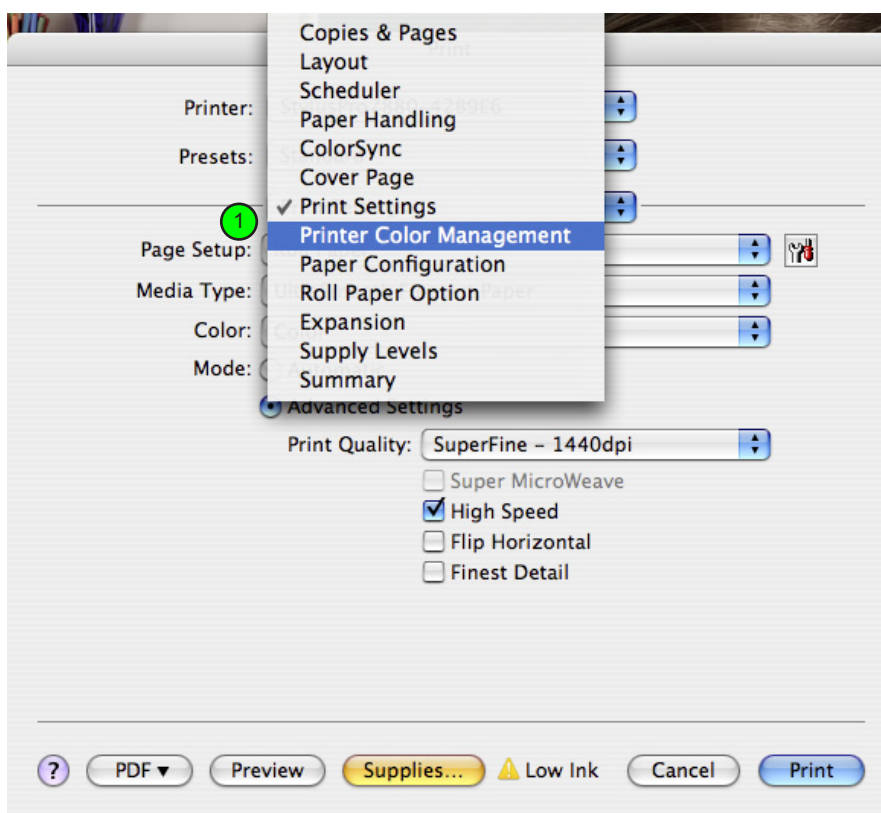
Print

Printer: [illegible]

Presets: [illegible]

Copies & Pages
Layout
Scheduler
Paper Handling
ColorSync
Cover Page
✓ Print Settings
Printer Color Management
Paper Configuration
Roll Paper Option
Expansion
Supply Levels
Summary

1

Page Setup:

Media Type:

Color:

Mode:

Advanced Settings

Print Quality: SuperFine - 1440dpi

Super MicroWeave
High Speed
Flip Horizontal
Finest Detail

? PDF ▾ Preview Supplies... Low Ink Cancel Print